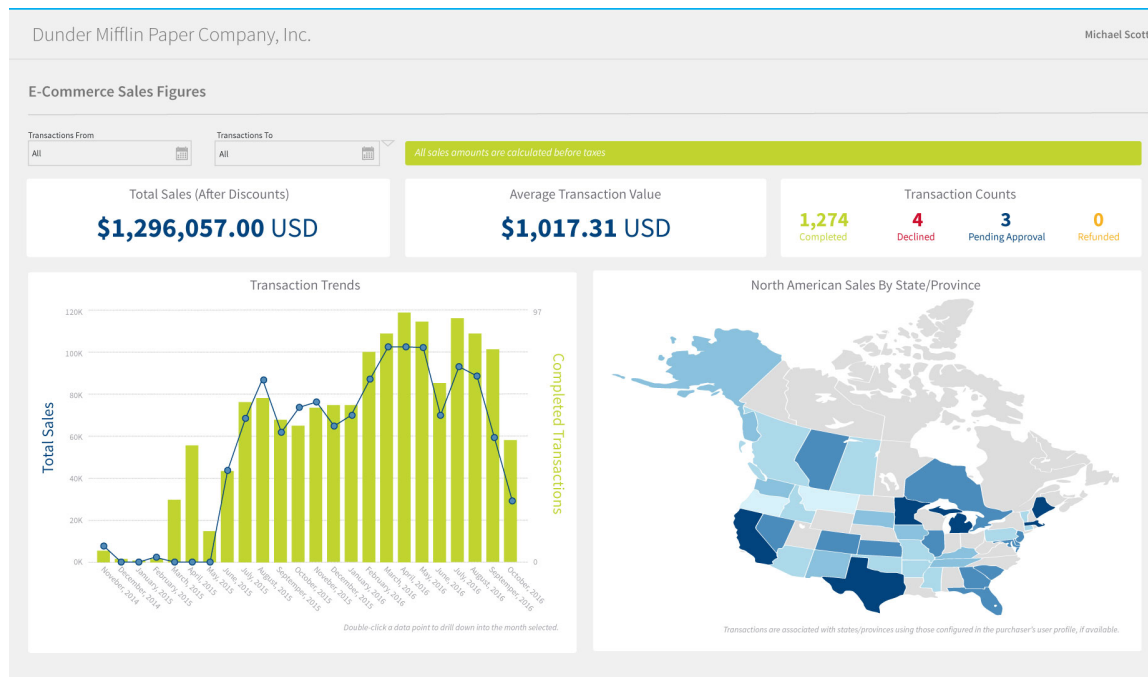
Dunder Mifflin Paper Company, Inc.

Michael Scott

E-Commerce Sales Figures

Transactions From
All

Transactions To
All

All sales amounts are calculated before taxes

Total Sales (After Discounts)
**$1,296,057.00** USD

Average Transaction Value
**$1,017.31** USD

Transaction Counts
1,274 Completed
4 Declined
3 Pending Approval
0 Refunded

Transaction Trends

120K
100K
80K
60K
40K
20K
0K

97
0

Total Sales

Completed Transactions

November, 2014
December, 2014
January, 2015
February, 2015
March, 2015
April, 2015
May, 2015
June, 2015
July, 2015
August, 2015
September, 2015
October, 2015
November, 2015
December, 2015
January, 2016
February, 2016
March, 2016
April, 2016
May, 2016
June, 2016
July, 2016
August, 2016
September, 2016
October, 2016

Double-click a data point to drill down into the month selected.

North American Sales By State/Province

Transactions are associated with states/provinces using those configured in the purchaser's user profile, if available.